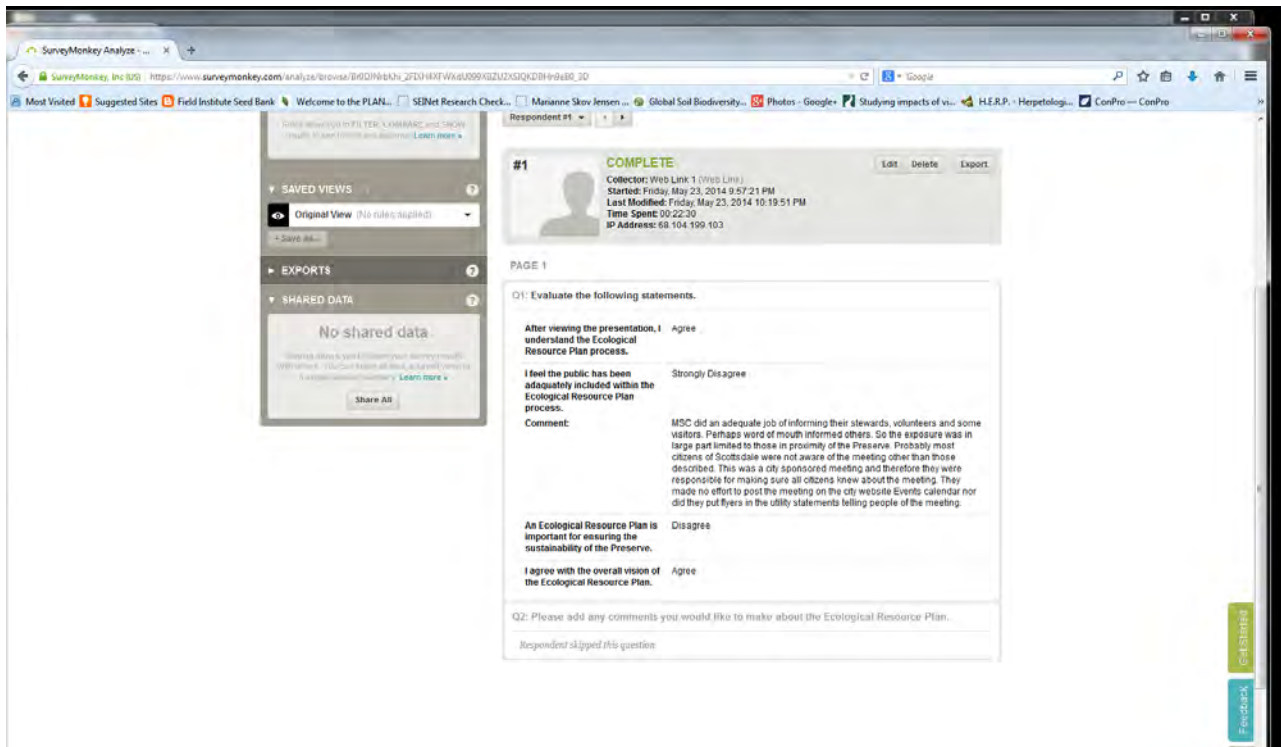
SurveyMonkey Analyze - ... ×

SurveyMonkey, Inc (US) https://www.surveymonkey.com/analyze/browse/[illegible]

Google

Most Visited Suggested Sites Field Institute Seed Bank Welcome to the PLAN... SEINet Research Check... Marianne Skov Jensen ... Global Soil Biodiversity... Photos - Google+ Studying impacts of vi... H.E.R.P. - Herpetologi... ConPro — ConPro

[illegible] FILTER, COMPARE and SHOW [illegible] Learn more »

Respondent #1

SAVED VIEWS

Original View (No rules applied)

+ Save as...

EXPORTS

SHARED DATA

No shared data

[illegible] Learn more »

Share All

#1

COMPLETE

Collector: Web Link 1 (Web Link)
Started: Friday, May 23, 2014 9:57:21 PM
Last Modified: Friday, May 23, 2014 10:19:51 PM
Time Spent: 00:22:30
IP Address: 68.104.199.103

Edit Delete Export

PAGE 1

Q1: Evaluate the following statements.

| | |
|---|---|
| After viewing the presentation, I understand the Ecological Resource Plan process. | Agree |
| I feel the public has been adaquately included within the Ecological Resource Plan process. | Strongly Disagree |
| Comment: | MSC did an adequate job of informing their stewards, volunteers and some visitors. Perhaps word of mouth informed others. So the exposure was in large part limited to those in proximity of the Preserve. Probably most citizens of Scottsdale were not aware of the meeting other than those described. This was a city sponsored meeting and therefore they were responsible for making sure all citizens knew about the meeting. They made no effort to post the meeting on the city website Events calendar nor did they put flyers in the utility statements telling people of the meeting. |
| An Ecological Resource Plan is important for ensuring the sustainability of the Preserve. | Disagree |
| I agree with the overall vision of the Ecological Resource Plan. | Agree |

Q2: Please add any comments you would like to make about the Ecological Resource Plan.

Respondent skipped this question

Get Started

Feedback